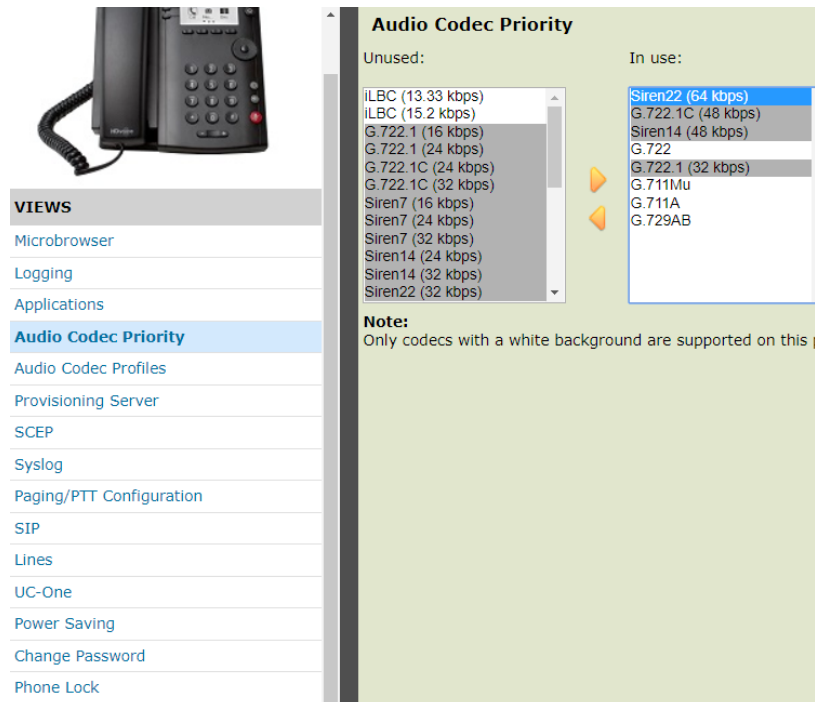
VIEWS
Microbrowser
Logging
Applications
Audio Codec Priority
Audio Codec Profiles
Provisioning Server
SCEP
Syslog
Paging/PTT Configuration
SIP
Lines
UC-One
Power Saving
Change Password
Phone Lock

Audio Codec Priority

Unused:
iLBC (13.33 kbps)
iLBC (15.2 kbps)
G.722.1 (16 kbps)
G.722.1 (24 kbps)
G.722.1C (24 kbps)
G.722.1C (32 kbps)
Siren7 (16 kbps)
Siren7 (24 kbps)
Siren7 (32 kbps)
Siren14 (24 kbps)
Siren14 (32 kbps)
Siren22 (32 kbps)

In use:
Siren22 (64 kbps)
G.722.1C (48 kbps)
Siren14 (48 kbps)
G.722
G.722.1 (32 kbps)
G.711Mu
G.711A
G.729AB

Note:
Only codecs with a white background are supported on this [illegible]